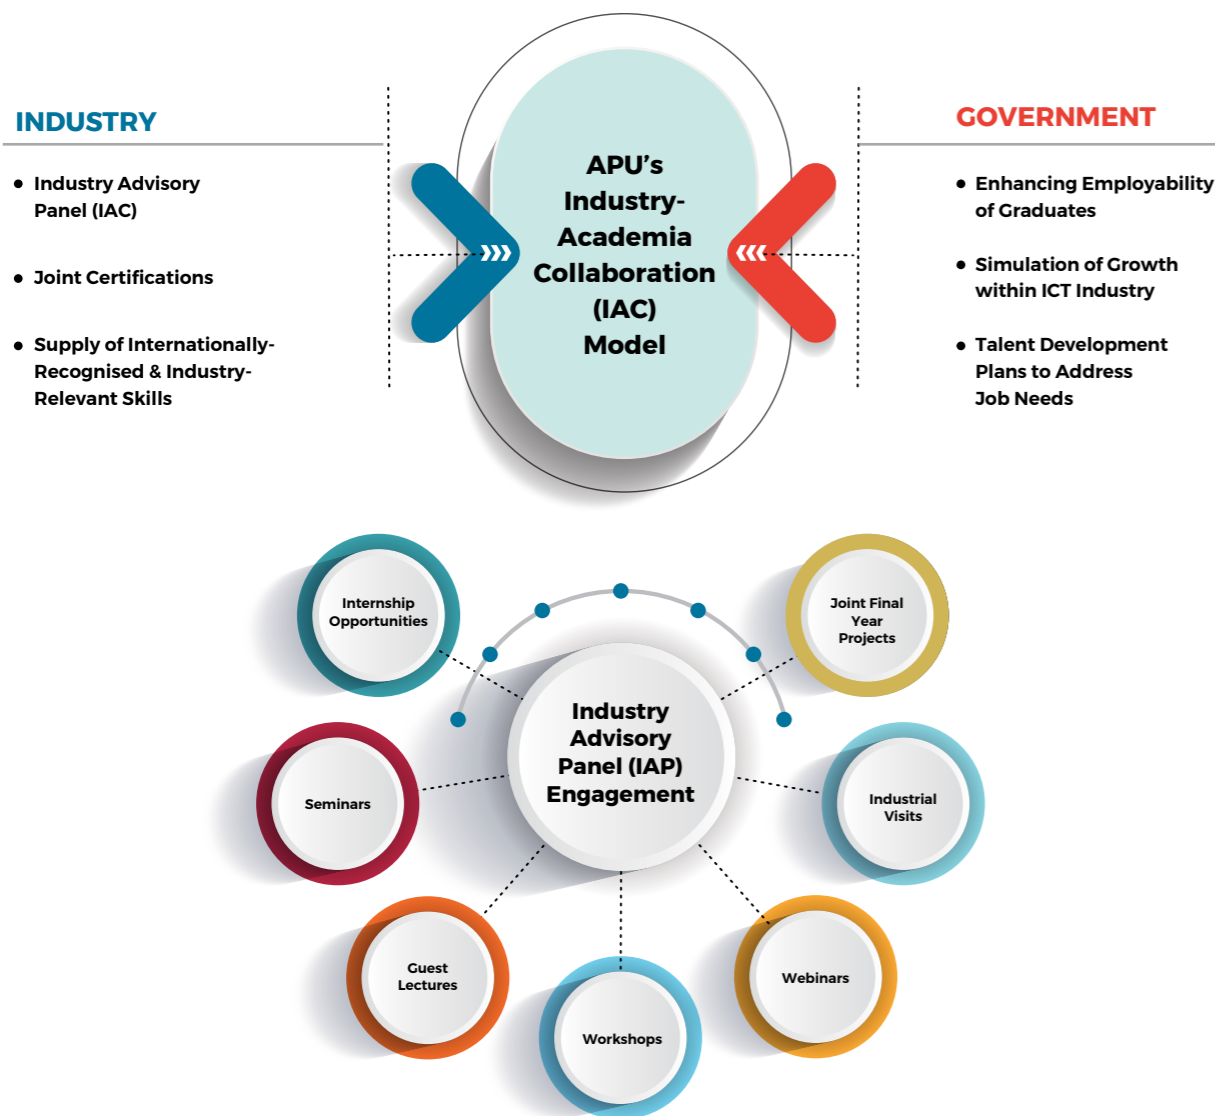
INDUSTRY

• Industry Advisory Panel (IAC)

• Joint Certifications

• Supply of Internationally-Recognised & Industry-Relevant Skills

APU's Industry-Academia Collaboration (IAC) Model

GOVERNMENT

• Enhancing Employability of Graduates

• Simulation of Growth within ICT Industry

• Talent Development Plans to Address Job Needs

Internship Opportunities

Joint Final Year Projects

Industry Advisory Panel (IAP) Engagement

Seminars

Industrial Visits

Guest Lectures

Workshops

Webinars